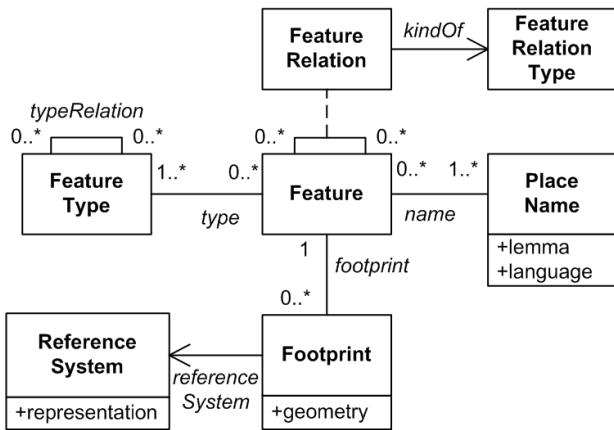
Feature Relation

kindOf

Feature Relation Type

typeRelation

0..*

0..*

0..*

0..*

Feature Type

1..*

0..*

Feature

0..*

1..*

Place Name

+lemma
+language

type

name

1

footprint

0..*

Reference System

+representation

reference System

Footprint

+geometry